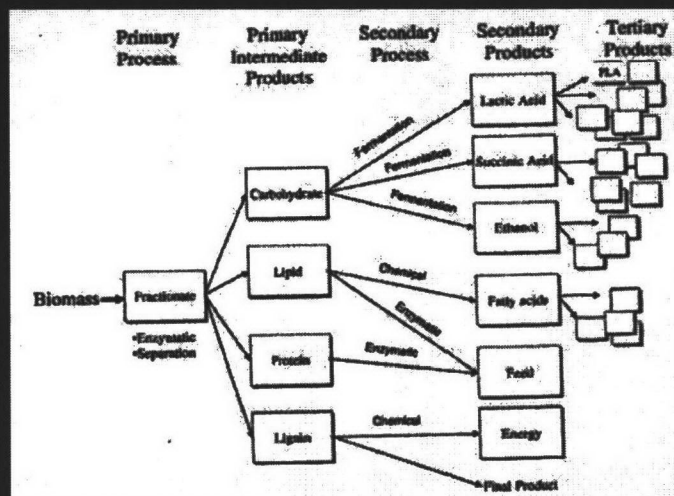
Primary Process

Primary Intermediate Products

Secondary Process

Secondary Products

Tertiary Products

PLA

Lactic Acid

Succinic Acid

Ethanol

Fermentation

Fermentation

Fermentation

Carbohydrate

Biomass

Fractionate

•Enzymatic
•Separation

Lipid

Chemical

Enzymatic

Fatty acids

Protein

Enzymatic

Textil

Lignin

Chemical

Energy

Final Product